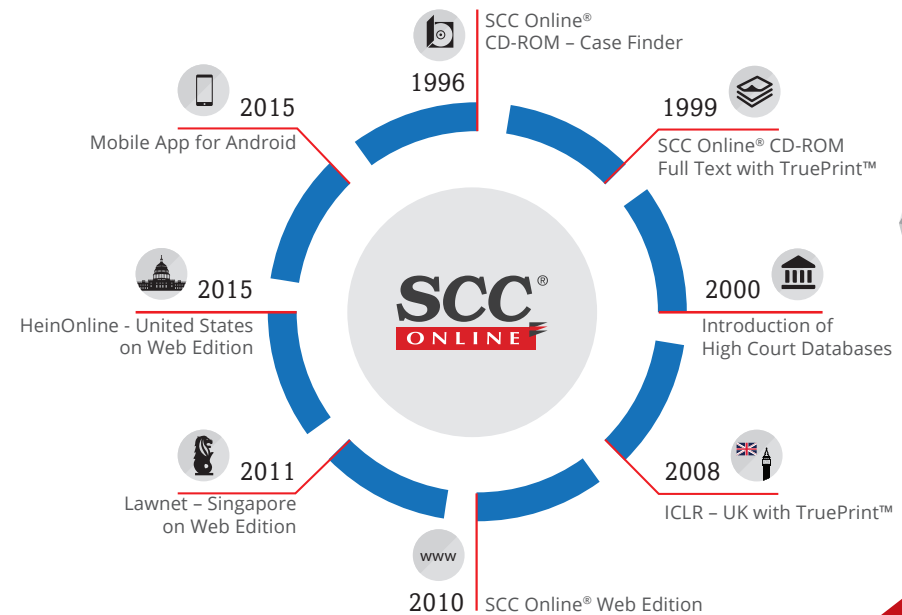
1996
SCC Online®
CD-ROM – Case Finder

1999
SCC Online® CD-ROM
Full Text with TruePrint™

2000
Introduction of
High Court Databases

2008
ICLR – UK with TruePrint™

www
2010
SCC Online® Web Edition

2011
Lawnet – Singapore
on Web Edition

2015
HeinOnline - United States
on Web Edition

2015
Mobile App for Android

SCC®
ONLINE